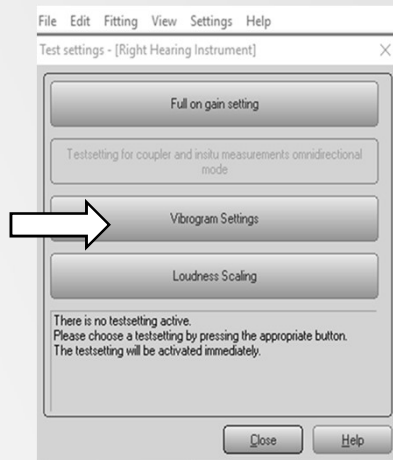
File Edit Fitting View Settings Help

Test settings - [Right Hearing Instrument]

×

Full on gain setting

Testsetting for coupler and insitu measurements omnidirectional mode

Vibrogram Settings

Loudness Scaling

There is no testsetting active.
Please choose a testsetting by pressing the appropriate button.
The testsetting will be activated immediately.

Close

Help